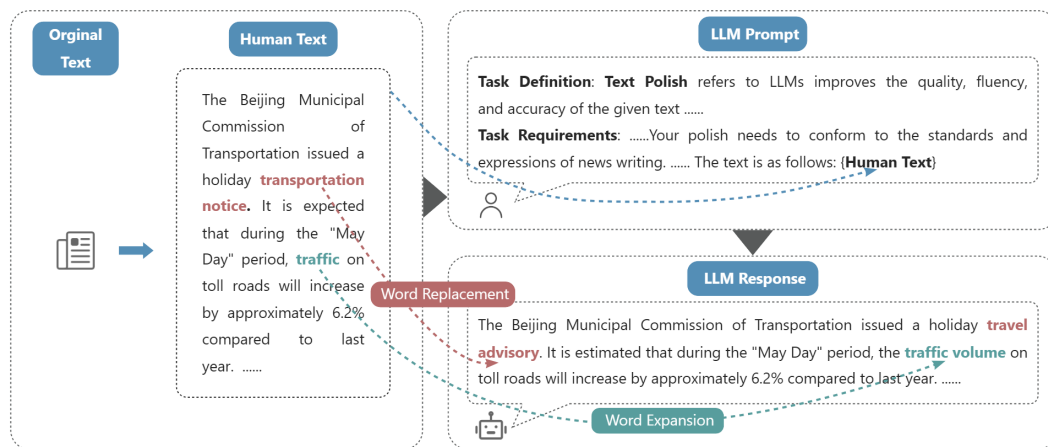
Orginal Text

Human Text

The Beijing Municipal Commission of Transportation issued a holiday **transportation notice.** It is expected that during the "May Day" period, **traffic** on toll roads will increase by approximately 6.2% compared to last year. ......

Word Replacement

Word Expansion

LLM Prompt

**Task Definition**: **Text Polish** refers to LLMs improves the quality, fluency, and accuracy of the given text ......

**Task Requirements**: ......Your polish needs to conform to the standards and expressions of news writing. ...... The text is as follows: {**Human Text**}

LLM Response

The Beijing Municipal Commission of Transportation issued a holiday **travel advisory**. It is estimated that during the "May Day" period, the **traffic volume** on toll roads will increase by approximately 6.2% compared to last year. ......